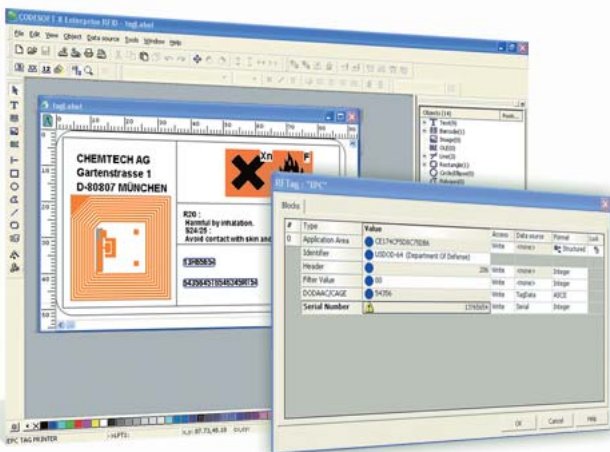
CODESOFT 8 Enterprise RFID - tagLabel

File Edit View Object Data source Tools Window Help

tagLabel

CHEMTECH AG
Gartenstrasse 1
D-80807 MÜNCHEN

Xn

F

R20 :
Harmful by inhalation.
S24/25 :
Avoid contact with skin and

F3F6B5D6

643B645T8D462F45RT34

Objects (14)

Text(6)

Barcode(1)

Image(0)

OLE(0)

Line(3)

Rectangle(1)

Circle(Ellipse)(0)

Polygon(0)

RF Tag : "EPC"

Blocks

| # | Type | Value | Access | Data source | Format | Lock |
|---|---|---|---|---|---|---|
| 0 | Application Area | CE174CF5D8C7ED8A | Write | <none> | Structured | |
| | Identifier | USDOD-64 (Department Of Defense) | | | | |
| | Header | 206 | Write | <none> | Integer | |
| | Filter Value | 00 | Write | <none> | Integer | |
| | DODAAC/CAGE | 54356 | Write | TagData | ASCII | |
| | Serial Number | 137456374 | Write | Serial | Integer | |

OK Cancel Help

EPC TAG PRINTER

LPT1: